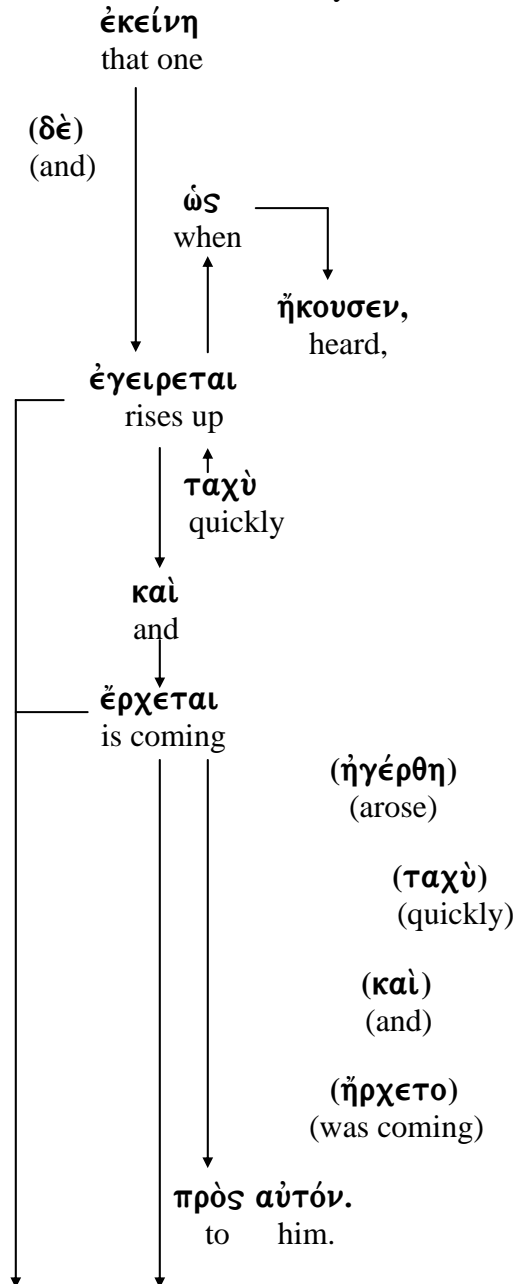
ἐκείνη
that one

(δὲ)
(and)

ὡς
when

ἤκουσεν,
heard,

ἐγειρεται
rises up

ταχὺ
quickly

καὶ
and

ἔρχεται
is coming

(ἠγέρθη)
(arose)

(ταχὺ)
(quickly)

(καὶ)
(and)

(ἤρχετο)
(was coming)

πρὸς αὐτόν.
to him.